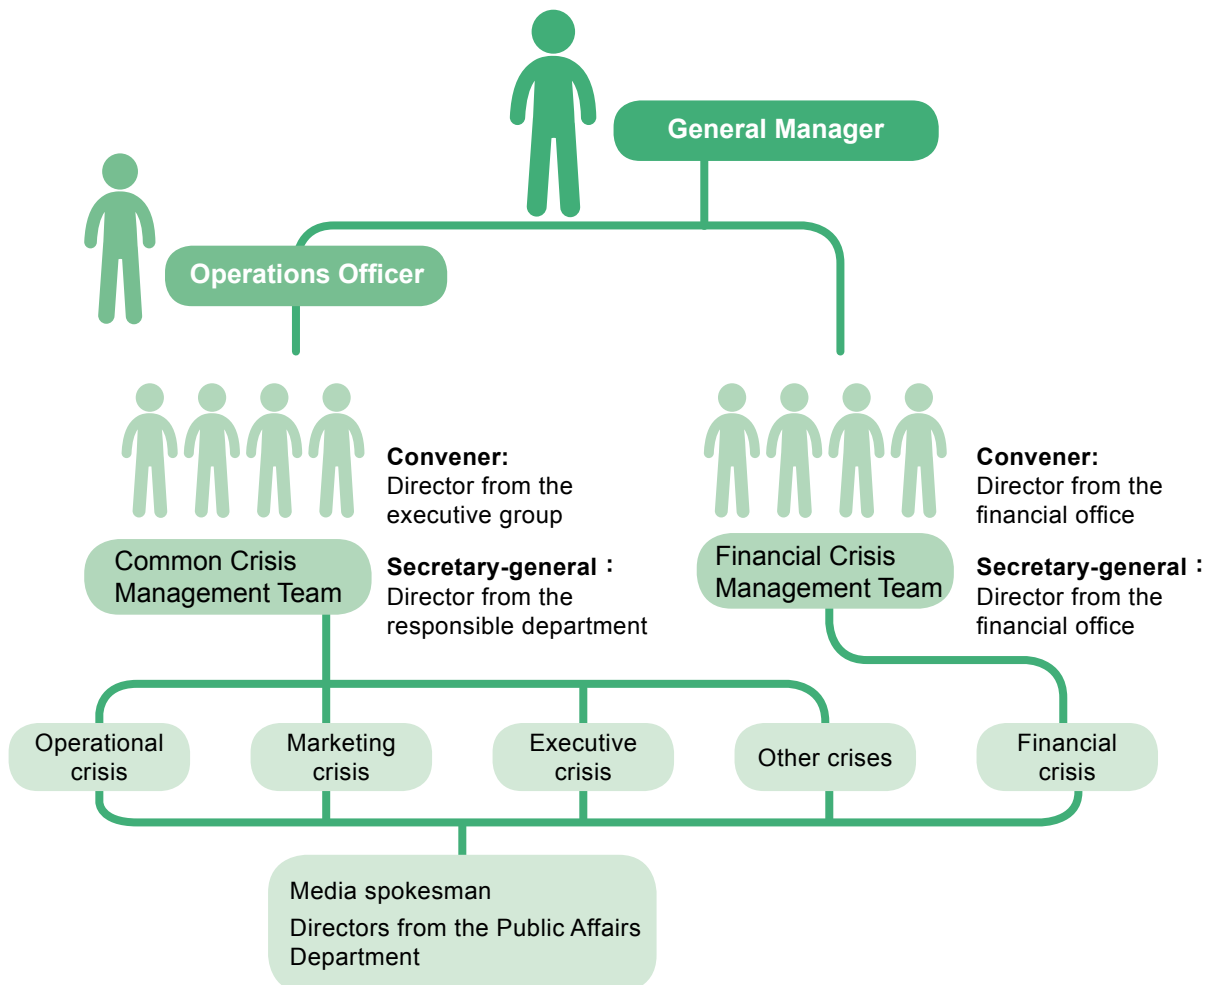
General Manager

Operations Officer

Convener:
Director from the executive group

Common Crisis Management Team

Secretary-general：
Director from the responsible department

Financial Crisis Management Team

Convener:
Director from the financial office

Secretary-general：
Director from the financial office

Operational crisis

Marketing crisis

Executive crisis

Other crises

Financial crisis

Media spokesman

Directors from the Public Affairs Department